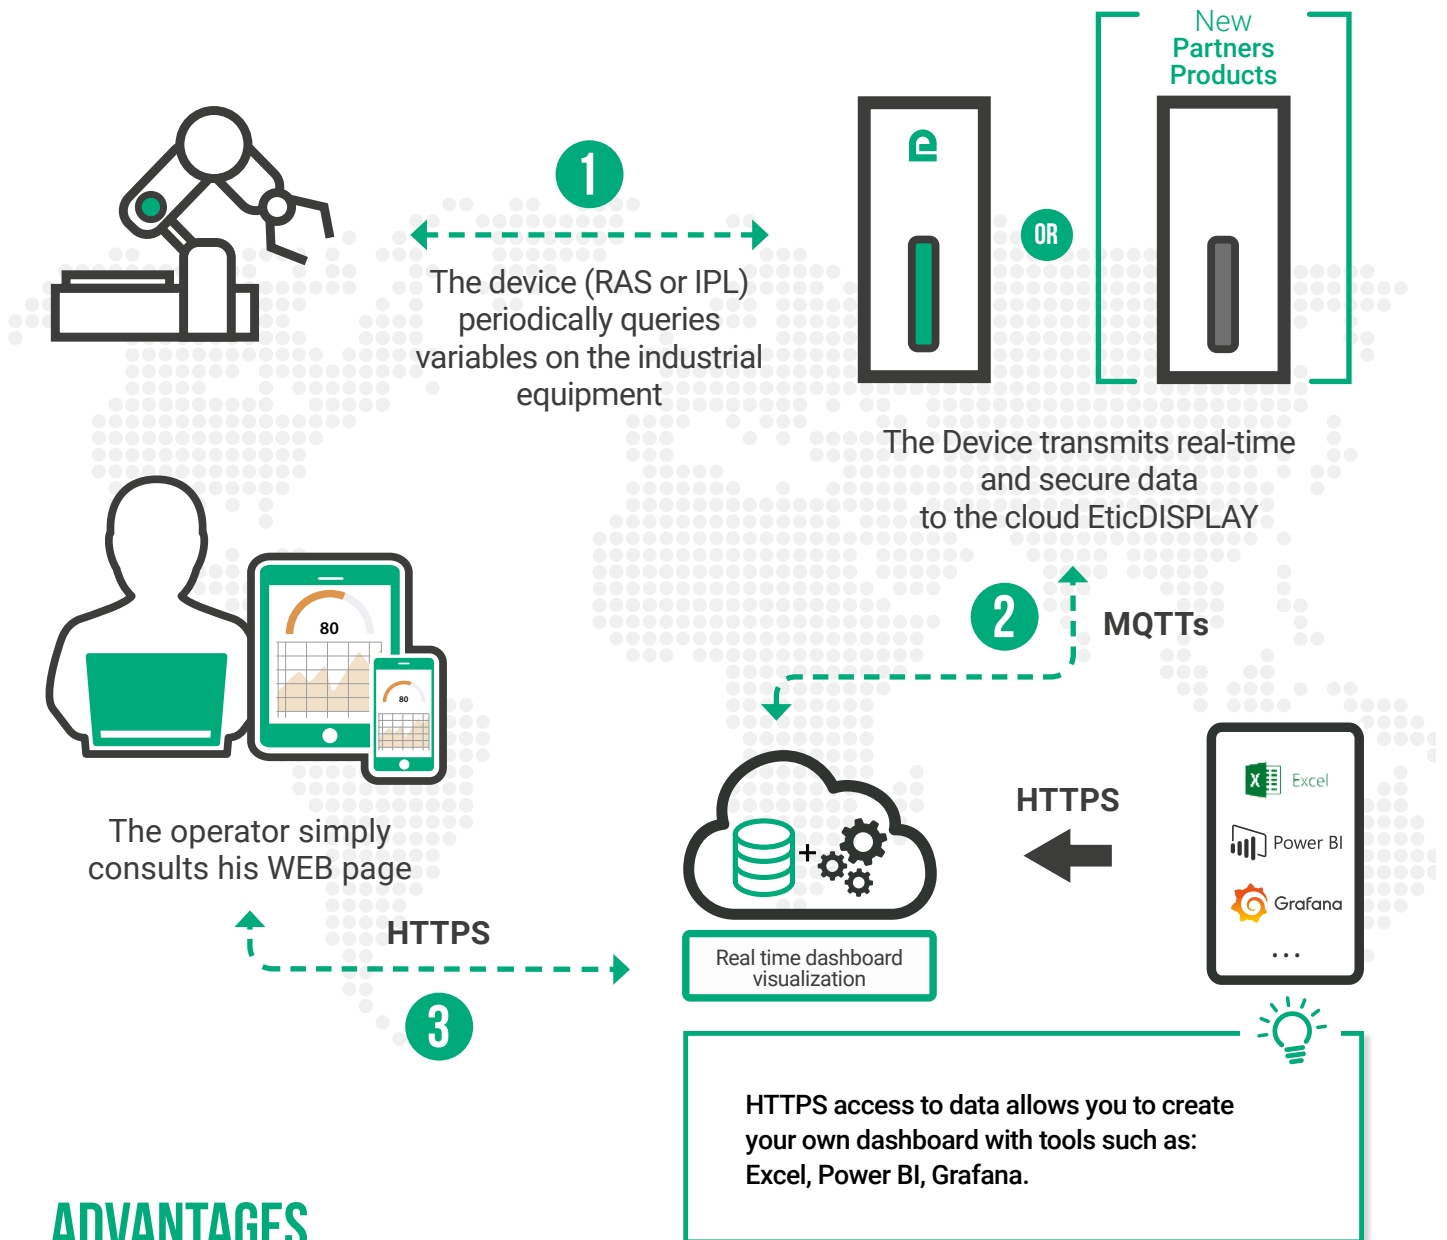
New
Partners
Products

1

The device (RAS or IPL) periodically queries variables on the industrial equipment

OR

The Device transmits real-time and secure data to the cloud EticDISPLAY

2

MQTTs

80

80

The operator simply consults his WEB page

HTTPS

Excel

Power BI

Grafana

...

HTTPS

Real time dashboard visualization

3

HTTPS access to data allows you to create your own dashboard with tools such as: Excel, Power BI, Grafana.

ADVANTAGES